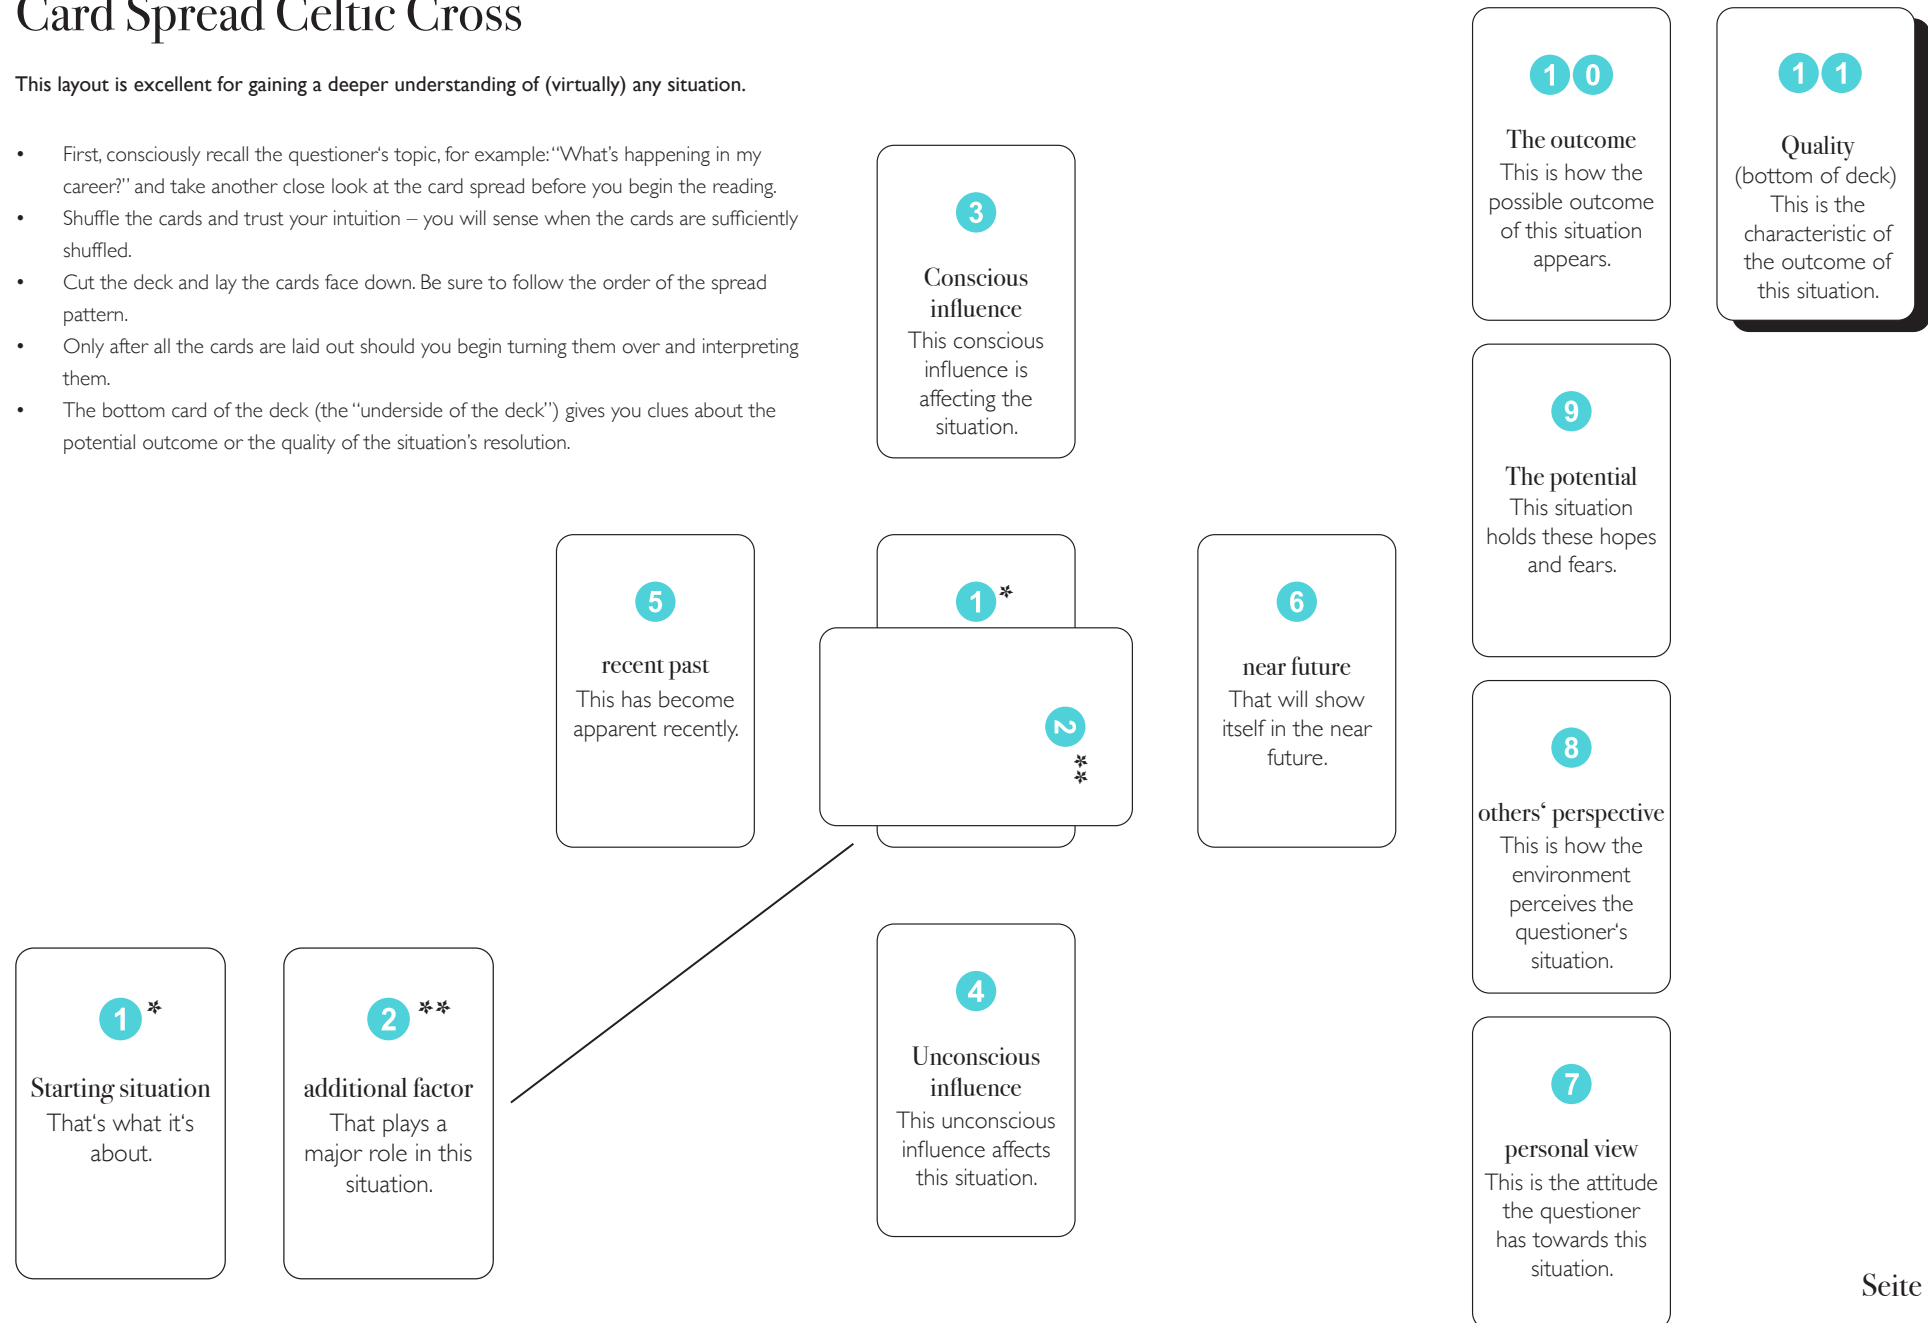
Card Spread Celtic Cross

This layout is excellent for gaining a deeper understanding of (virtually) any situation.

- First, consciously recall the questioner's topic, for example: "What's happening in my career?" and take another close look at the card spread before you begin the reading.
- Shuffle the cards and trust your intuition – you will sense when the cards are sufficiently shuffled.
- Cut the deck and lay the cards face down. Be sure to follow the order of the spread pattern.
- Only after all the cards are laid out should you begin turning them over and interpreting them.
- The bottom card of the deck (the "underside of the deck") gives you clues about the potential outcome or the quality of the situation's resolution.

3
Conscious influence
This conscious influence is affecting the situation.

10
The outcome
This is how the possible outcome of this situation appears.

11
Quality
(bottom of deck)
This is the characteristic of the outcome of this situation.

9
The potential
This situation holds these hopes and fears.

5
recent past
This has become apparent recently.

1*

2
**

6
near future
That will show itself in the near future.

8
others' perspective
This is how the environment perceives the questioner's situation.

1*
Starting situation
That's what it's about.

2**
additional factor
That plays a major role in this situation.

4
Unconscious influence
This unconscious influence affects this situation.

7
personal view
This is the attitude the questioner has towards this situation.

Seite